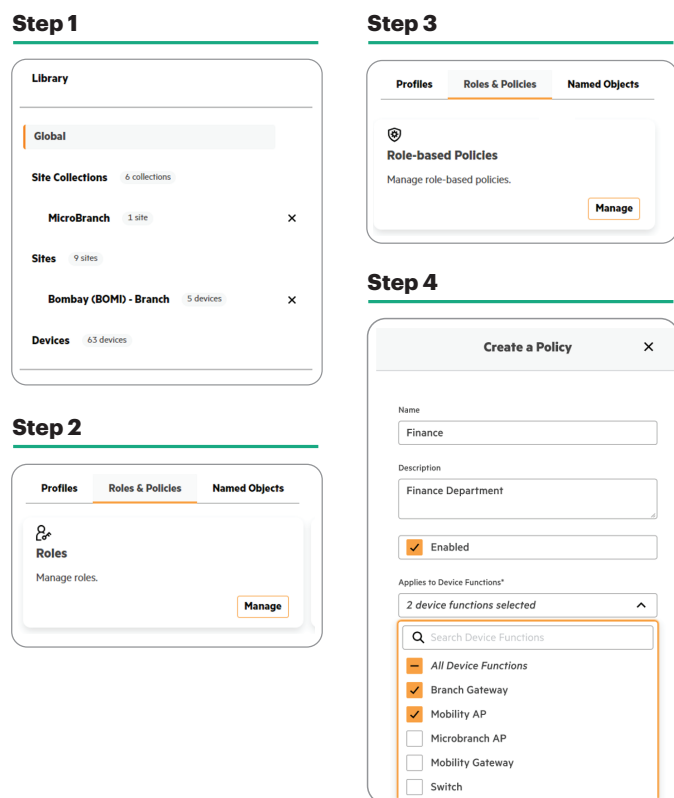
Step 1

Library

Global

Site Collections 6 collections

MicroBranch 1 site ×

Sites 9 sites

Bombay (BOMI) - Branch 5 devices ×

Devices 63 devices

Step 2

Profiles Roles & Policies Named Objects

Roles

Manage roles.

Manage

Step 3

Profiles Roles & Policies Named Objects

Role-based Policies

Manage role-based policies.

Manage

Step 4

Create a Policy ×

Name

Finance

Description

Finance Department

Enabled

Applies to Device Functions*

2 device functions selected

Search Device Functions

All Device Functions

Branch Gateway

Mobility AP

Microbranch AP

Mobility Gateway

Switch